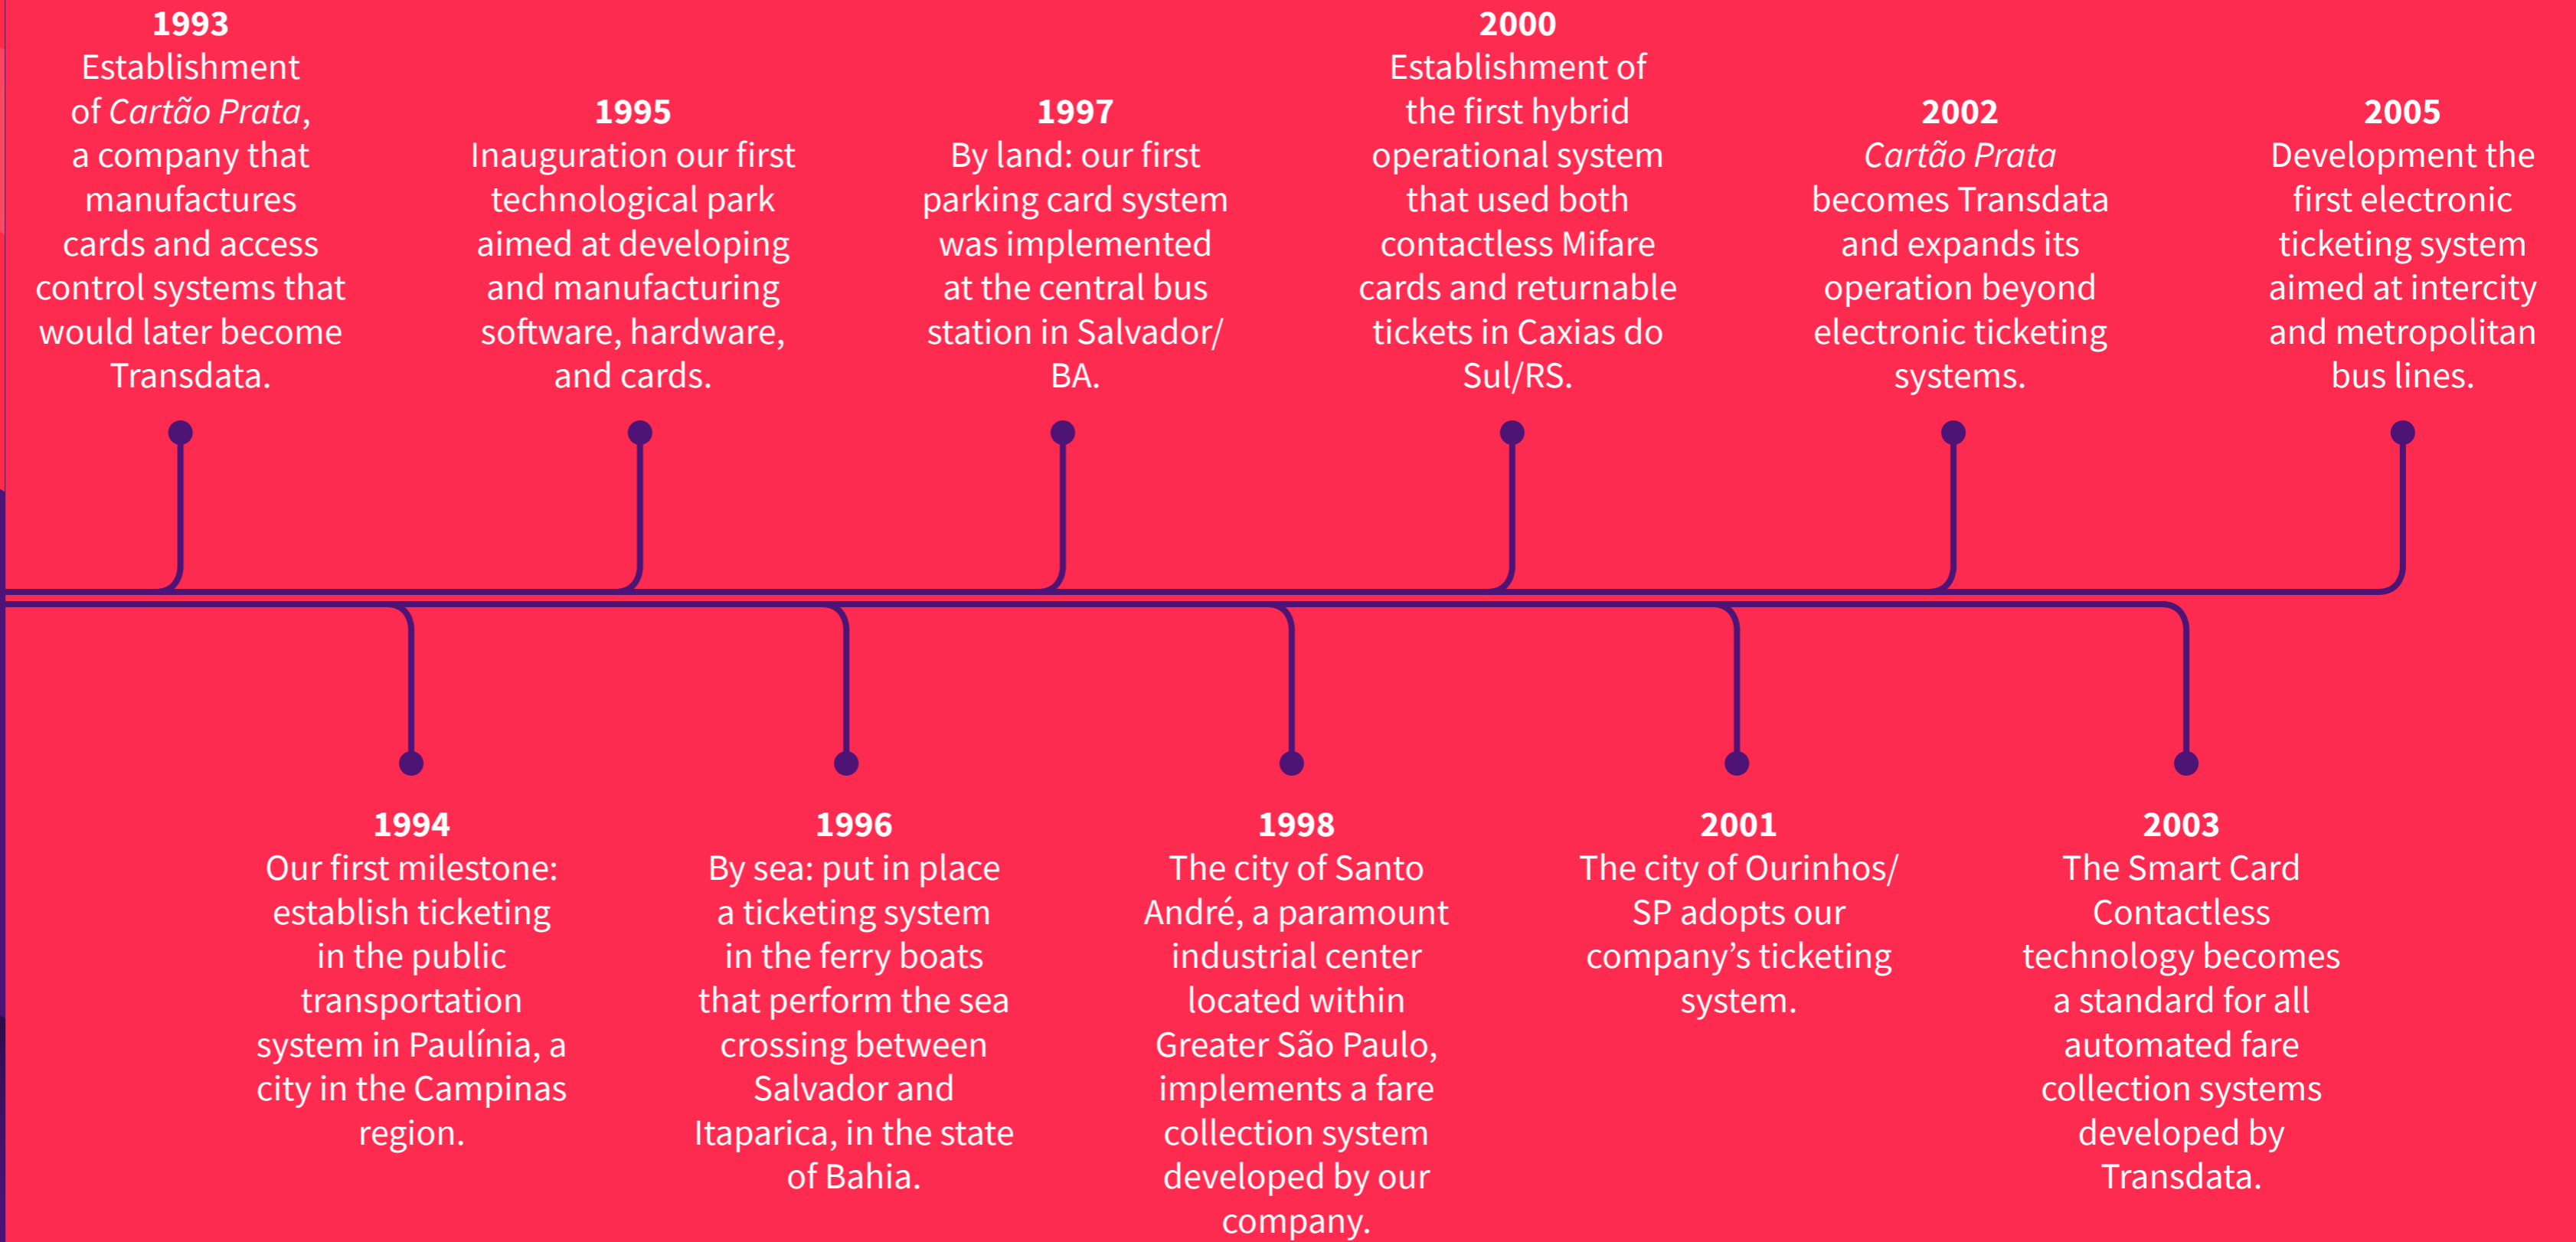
**1993**
Establishment of *Cartão Prata*, a company that manufactures cards and access control systems that would later become Transdata.

**1994**
Our first milestone: establish ticketing in the public transportation system in Paulínia, a city in the Campinas region.

**1995**
Inauguration our first technological park aimed at developing and manufacturing software, hardware, and cards.

**1996**
By sea: put in place a ticketing system in the ferry boats that perform the sea crossing between Salvador and Itaparica, in the state of Bahia.

**1997**
By land: our first parking card system was implemented at the central bus station in Salvador/ BA.

**1998**
The city of Santo André, a paramount industrial center located within Greater São Paulo, implements a fare collection system developed by our company.

**2000**
Establishment of the first hybrid operational system that used both contactless Mifare cards and returnable tickets in Caxias do Sul/RS.

**2001**
The city of Ourinhos/ SP adopts our company's ticketing system.

**2002**
*Cartão Prata* becomes Transdata and expands its operation beyond electronic ticketing systems.

**2003**
The Smart Card Contactless technology becomes a standard for all automated fare collection systems developed by Transdata.

**2005**
Development the first electronic ticketing system aimed at intercity and metropolitan bus lines.